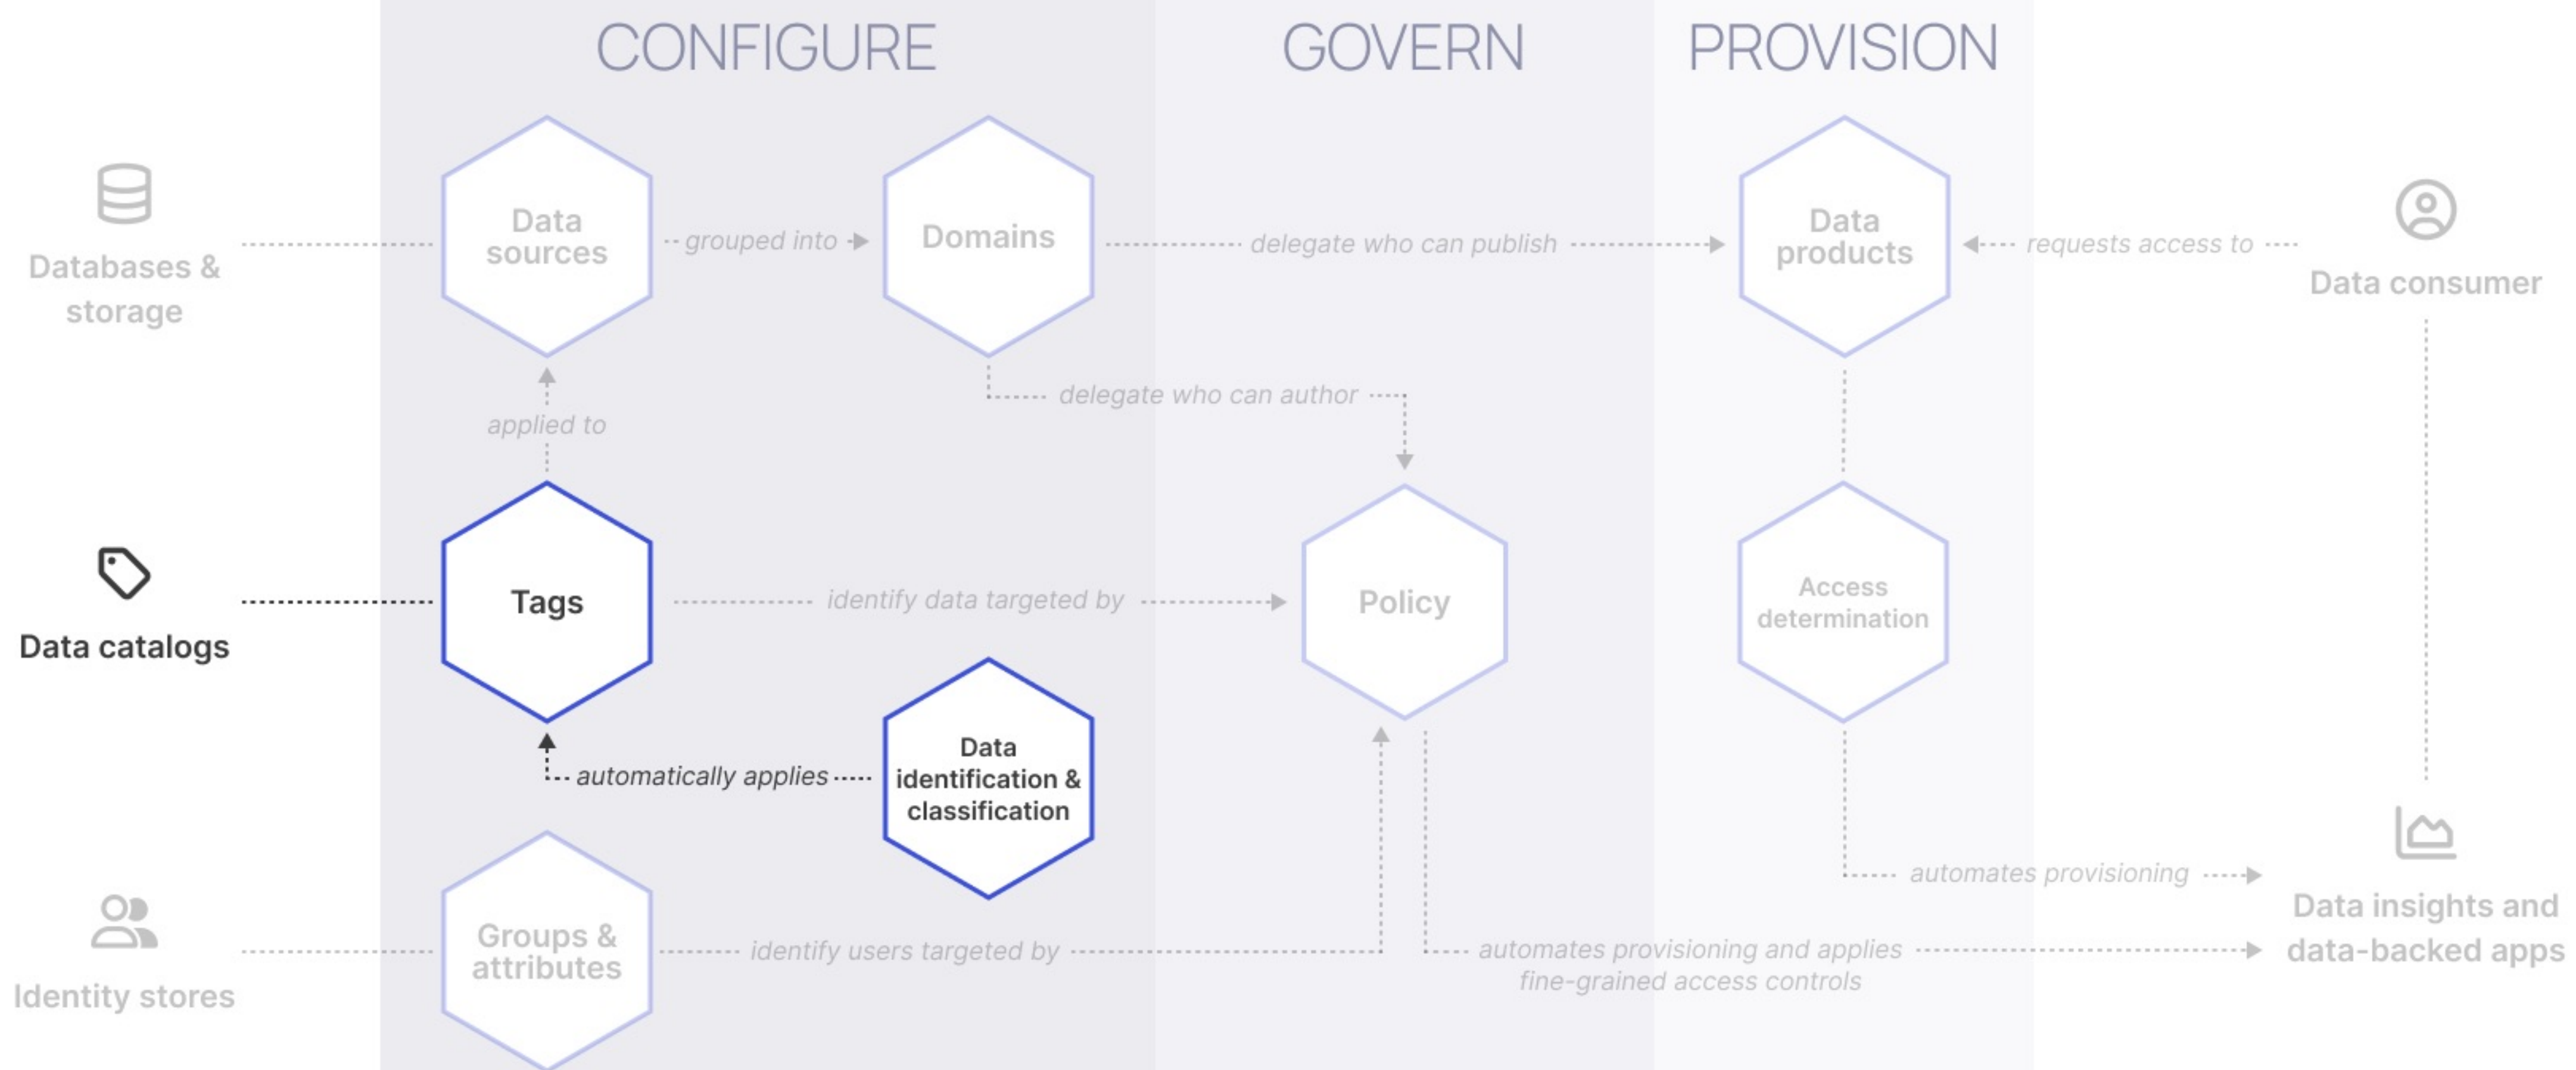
CONFIGURE

GOVERN

PROVISION

Databases & storage

Data sources

grouped into

Domains

delegate who can publish

Data products

requests access to

Data consumer

delegate who can author

applied to

Data catalogs

Tags

identify data targeted by

Policy

Access determination

automatically applies

Data identification & classification

automates provisioning

Data insights and data-backed apps

Identity stores

Groups & attributes

identify users targeted by

automates provisioning and applies fine-grained access controls